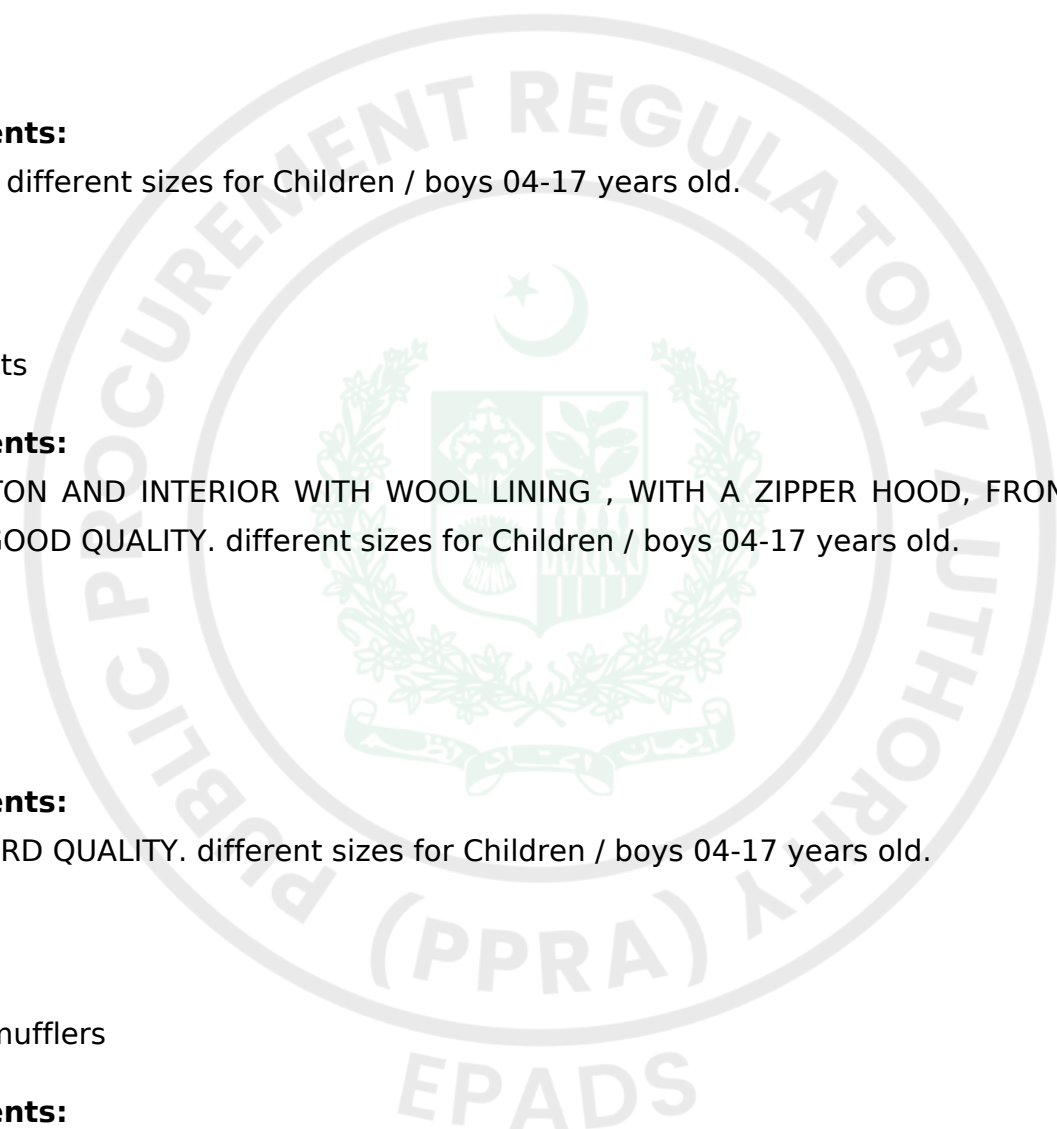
PUBLIC PROCUREMENT REGULATORY AUTHORITY (PPRA)

EPADS

ents:
different sizes for Children / boys 04-17 years old.

ts

ents:
TON AND INTERIOR WITH WOOL LINING , WITH A ZIPPER HOOD, FRON
GOOD QUALITY. different sizes for Children / boys 04-17 years old.

ents:
RD QUALITY. different sizes for Children / boys 04-17 years old.

nufflers

ents: